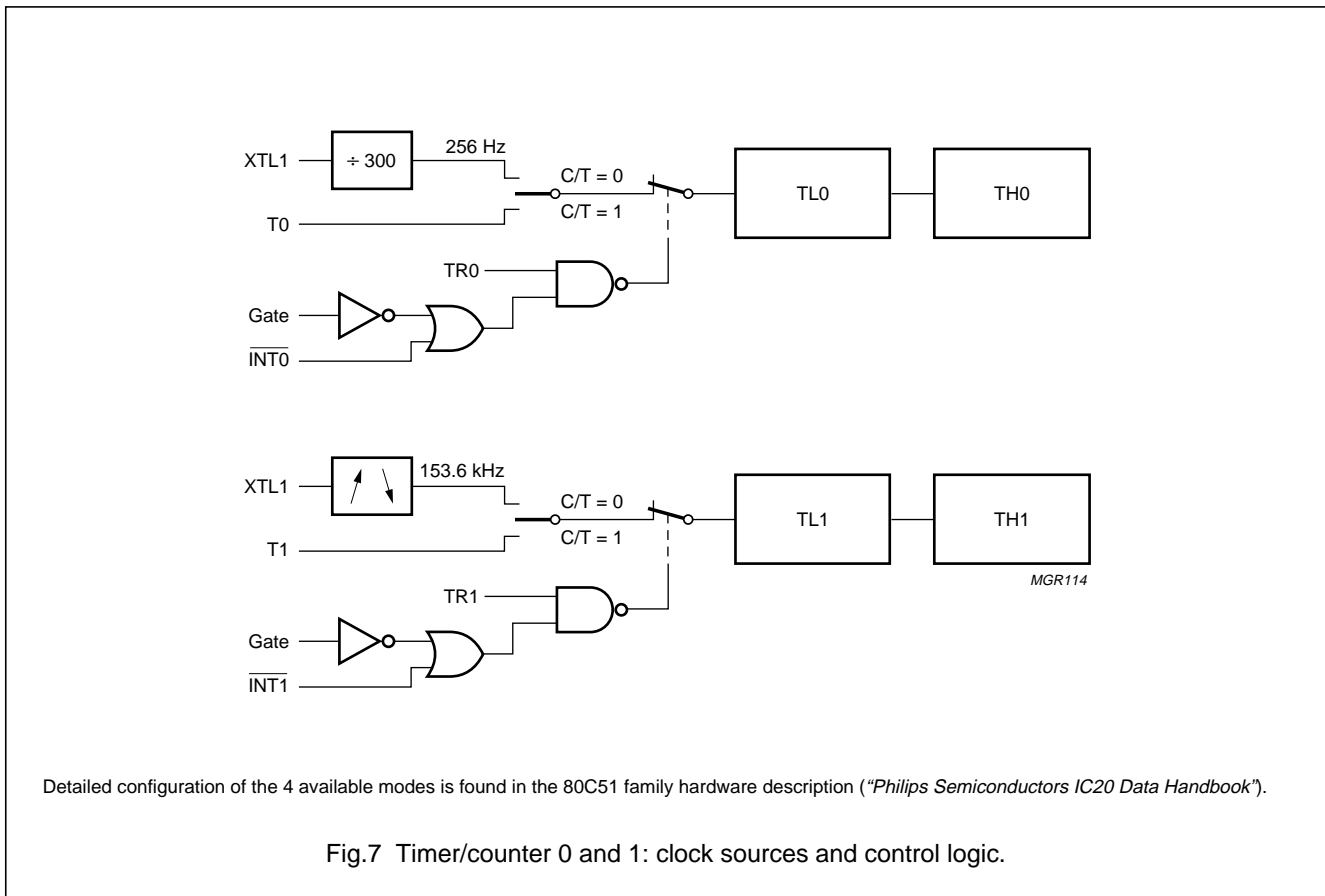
XTL1
÷ 300
256 Hz
C/T = 0
C/T = 1
T0
TL0
TH0
TR0
Gate
$\overline{\text{INT0}}$

XTL1
153.6 kHz
C/T = 0
C/T = 1
T1
TL1
TH1
MGR114
TR1
Gate
$\overline{\text{INT1}}$

Detailed configuration of the 4 available modes is found in the 80C51 family hardware description (“Philips Semiconductors IC20 Data Handbook”).

Fig.7 Timer/counter 0 and 1: clock sources and control logic.